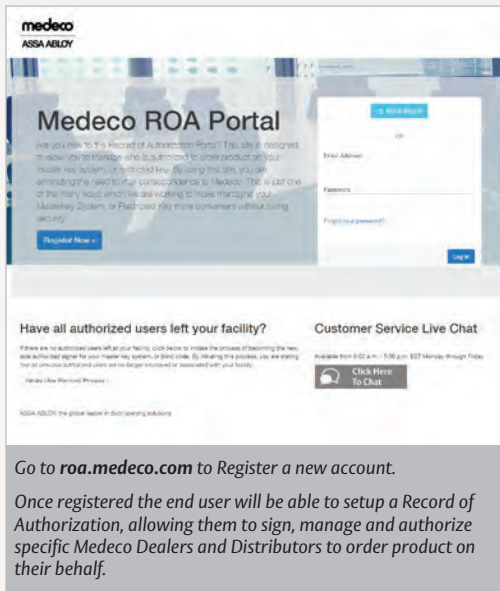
medeco
ASSA ABLOY

Medeco ROA Portal

Are you new to the Record of Authorization Portal? This site is designed to allow you to manage who is authorized to order product on your master key system, or restricted key. By using this site, you are eliminating the need to mail correspondence to Medeco. This is just one of the many ways in which we are working to make managing your Masterkey System, or Restricted Key more convenient without losing security.

Register Now »

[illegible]

OR

Email Address

Password

Forgot your password?

Log in

Have all authorized users left your facility?

If there are no authorized users left at your facility, click below to initiate the process of becoming the new sole authorized signer for your master key system, or blind code. By initiating this process, you are stating that all previous authorized users are no longer employed or associated with your facility.

Initiate User Removal Process »

ASSA ABLOY, the global leader in door opening solutions

Customer Service Live Chat

Available from 8:00 a.m. - 5:00 p.m. EST Monday through Friday

Click Here To Chat

Go to roa.medeco.com to Register a new account.

Once registered the end user will be able to setup a Record of Authorization, allowing them to sign, manage and authorize specific Medeco Dealers and Distributors to order product on their behalf.